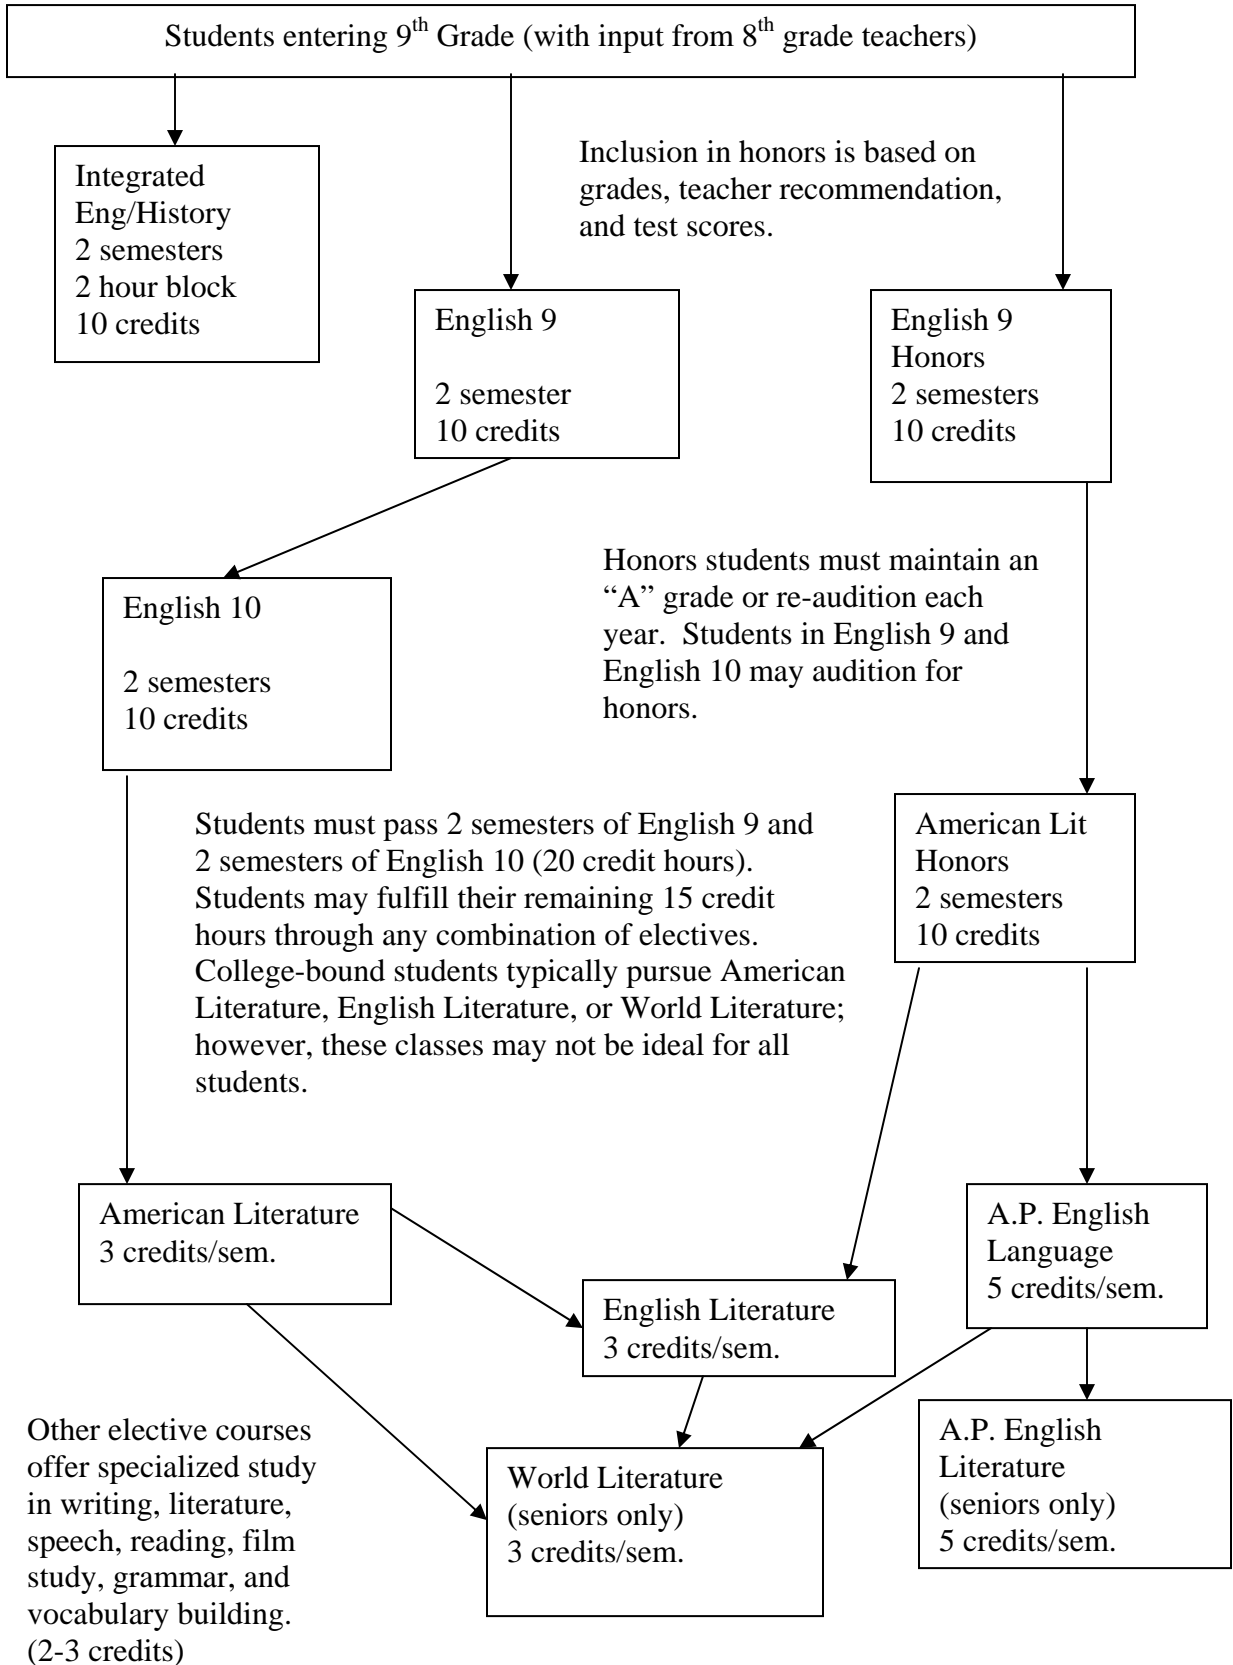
Students entering 9$^{th}$ Grade (with input from 8$^{th}$ grade teachers)

Integrated Eng/History
2 semesters
2 hour block
10 credits

Inclusion in honors is based on grades, teacher recommendation, and test scores.

English 9

2 semester
10 credits

English 9 Honors
2 semesters
10 credits

Honors students must maintain an "A" grade or re-audition each year. Students in English 9 and English 10 may audition for honors.

English 10

2 semesters
10 credits

Students must pass 2 semesters of English 9 and 2 semesters of English 10 (20 credit hours). Students may fulfill their remaining 15 credit hours through any combination of electives. College-bound students typically pursue American Literature, English Literature, or World Literature; however, these classes may not be ideal for all students.

American Lit Honors
2 semesters
10 credits

American Literature
3 credits/sem.

English Literature
3 credits/sem.

A.P. English Language
5 credits/sem.

Other elective courses offer specialized study in writing, literature, speech, reading, film study, grammar, and vocabulary building. (2-3 credits)

World Literature
(seniors only)
3 credits/sem.

A.P. English Literature
(seniors only)
5 credits/sem.